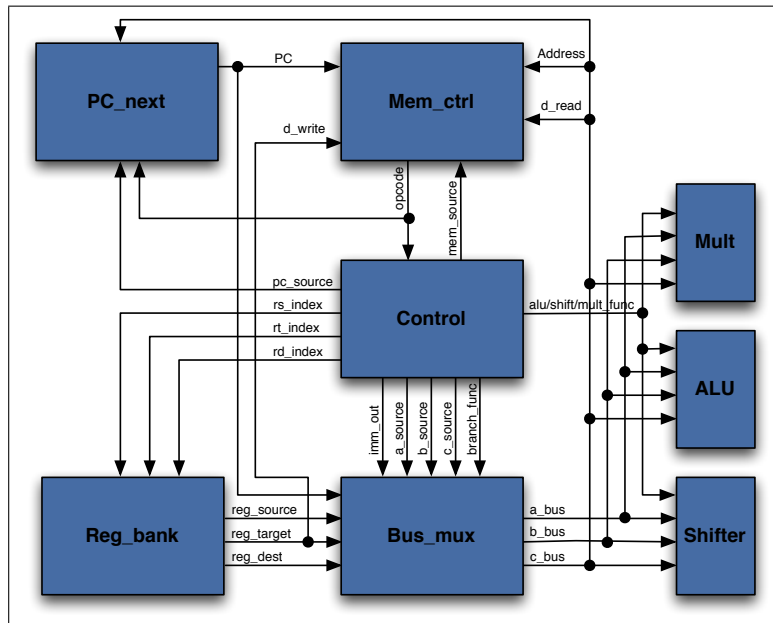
PC_next
PC
Mem_ctrl
Address
d_read
d_write
opcode
mem_source
Mult
pc_source
Control
rs_index
alu/shift/mult_func
rt_index
rd_index
ALU
imm_out
a_source
b_source
c_source
branch_func
Reg_bank
reg_source
Bus_mux
a_bus
Shifter
reg_target
b_bus
reg_dest
c_bus